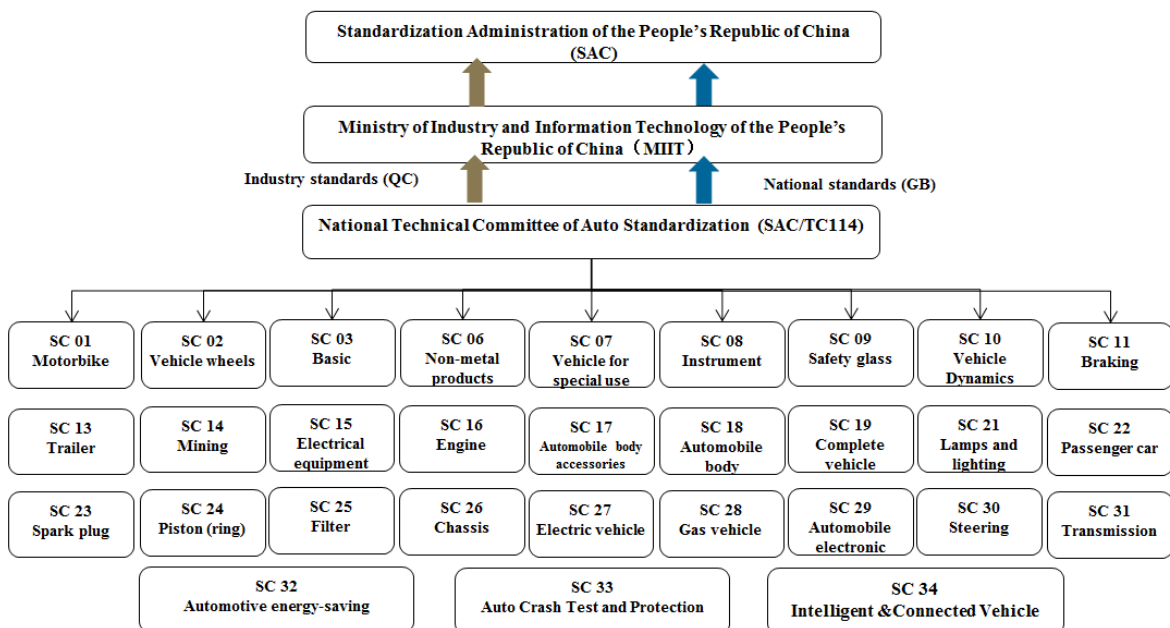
Standardization Administration of the People's Republic of China (SAC)

Ministry of Industry and Information Technology of the People's Republic of China（MIIT）

Industry standards (QC)

National standards (GB)

National Technical Committee of Auto Standardization (SAC/TC114)

SC 01 Motorbike

SC 02 Vehicle wheels

SC 03 Basic

SC 06 Non-metal products

SC 07 Vehicle for special use

SC 08 Instrument

SC 09 Safety glass

SC 10 Vehicle Dynamics

SC 11 Braking

SC 13 Trailer

SC 14 Mining

SC 15 Electrical equipment

SC 16 Engine

SC 17 Automobile body accessories

SC 18 Automobile body

SC 19 Complete vehicle

SC 21 Lamps and lighting

SC 22 Passenger car

SC 23 Spark plug

SC 24 Piston (ring)

SC 25 Filter

SC 26 Chassis

SC 27 Electric vehicle

SC 28 Gas vehicle

SC 29 Automobile electronic

SC 30 Steering

SC 31 Transmission

SC 32 Automotive energy-saving

SC 33 Auto Crash Test and Protection

SC 34 Intelligent &Connected Vehicle